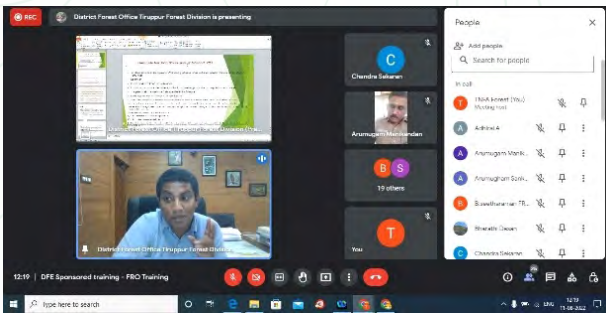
REC District Forest Office Tiruppur Forest Division is presenting

Chandra Sekaran

Arumugam Manikandan

B S

19 others

T

You

District Forest Office Tirupp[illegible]

People

Add people

Search for people

In call

TNAA Forest (You) Meeting host

Adhitra A

Arumugam Manik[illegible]

Arumugham Sank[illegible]

Baladharanan TR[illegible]

Bharathi Dasan

Chandra Sekaran

12:19 | DFE Sponsored training - FRO Training

Type here to search

ENG

12:19

11-08-2022